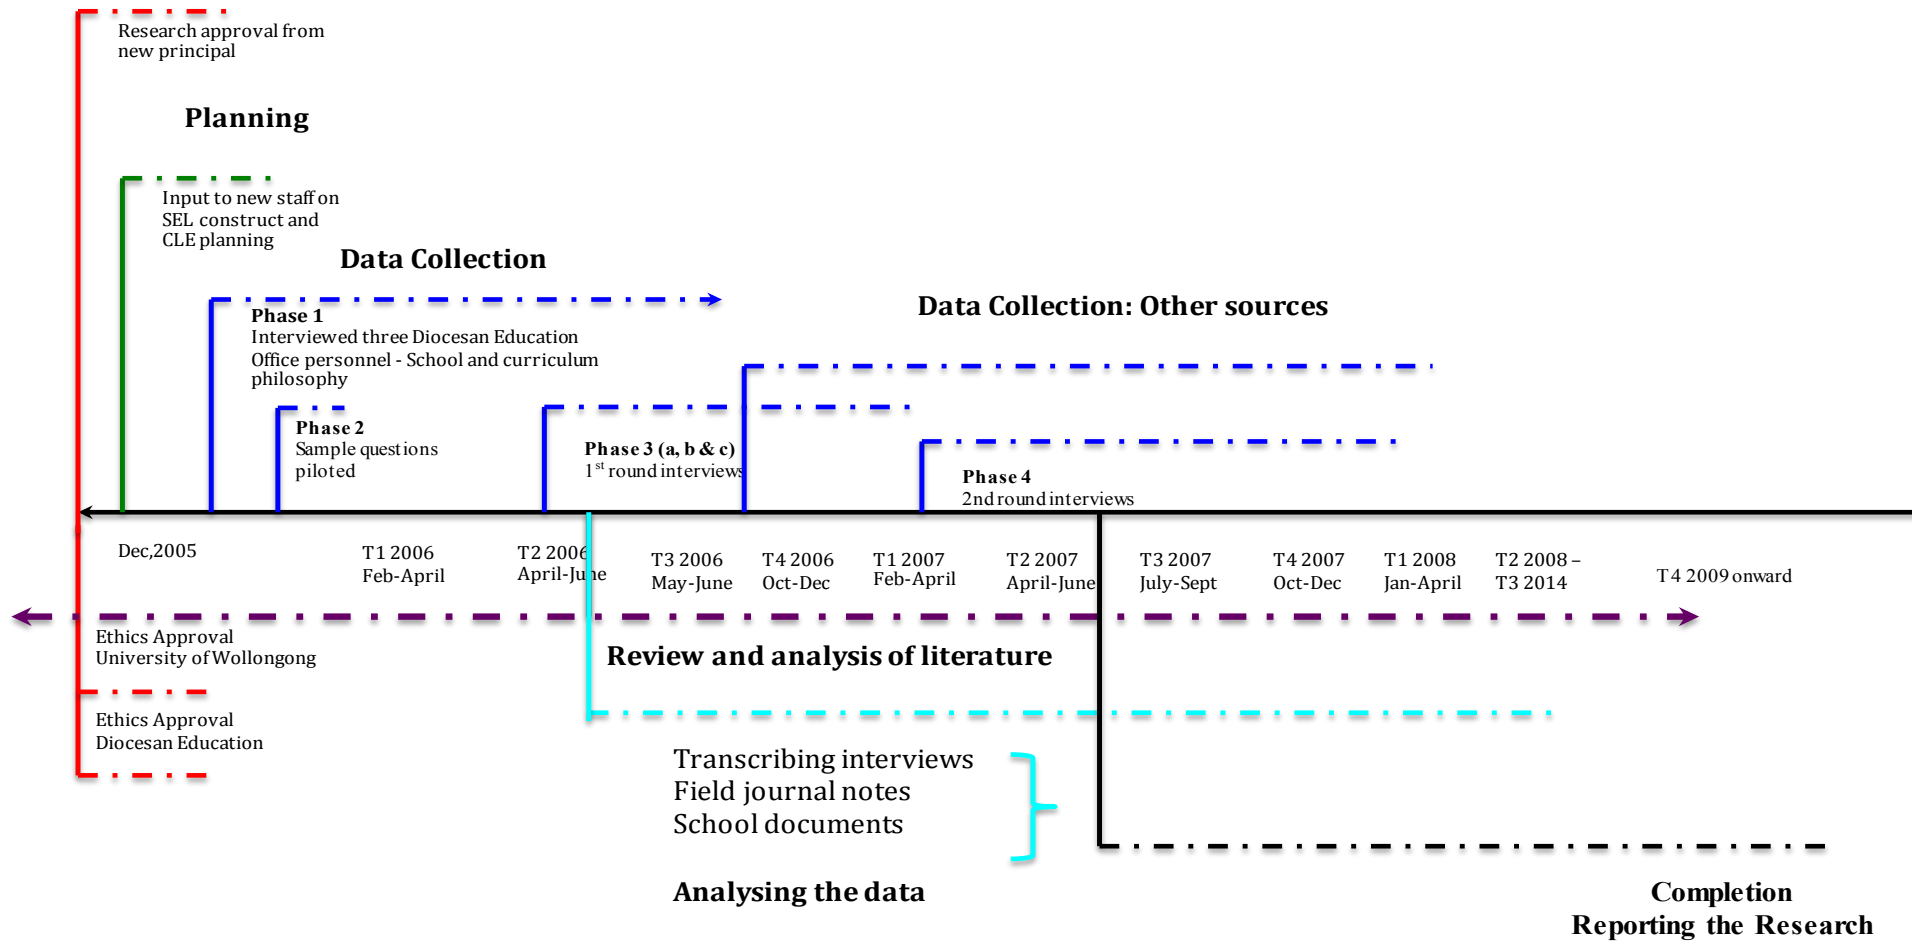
Research approval from new principal

Planning

Input to new staff on SEL construct and CLE planning

Data Collection

Phase 1
Interviewed three Diocesan Education Office personnel - School and curriculum philosophy

Data Collection: Other sources

Phase 2
Sample questions piloted

Phase 3 (a, b & c)
$1^{st}$ round interviews

Phase 4
2nd round interviews

Dec,2005

T1 2006
Feb-April

T2 2006
April-June

T3 2006
May-June

T4 2006
Oct-Dec

T1 2007
Feb-April

T2 2007
April-June

T3 2007
July-Sept

T4 2007
Oct-Dec

T1 2008
Jan-April

T2 2008 – T3 2014

T4 2009 onward

Ethics Approval
University of Wollongong

Review and analysis of literature

Ethics Approval
Diocesan Education

Transcribing interviews
Field journal notes
School documents

Analysing the data

Completion
Reporting the Research